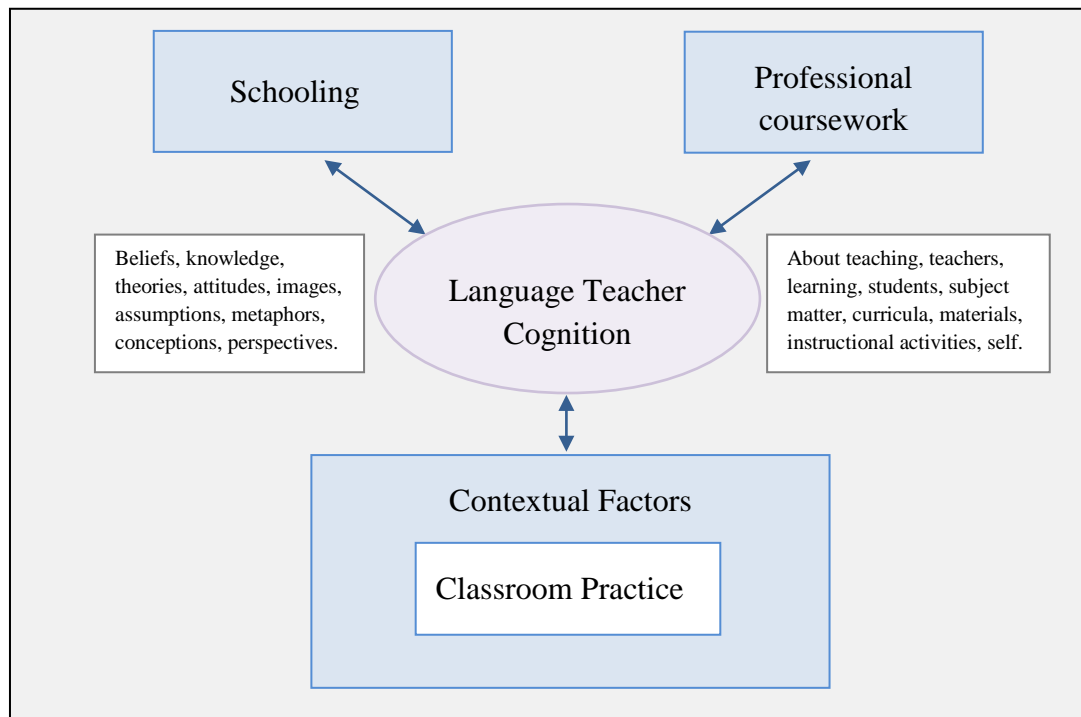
Schooling

Professional coursework

Beliefs, knowledge, theories, attitudes, images, assumptions, metaphors, conceptions, perspectives.

Language Teacher Cognition

About teaching, teachers, learning, students, subject matter, curricula, materials, instructional activities, self.

Contextual Factors

Classroom Practice